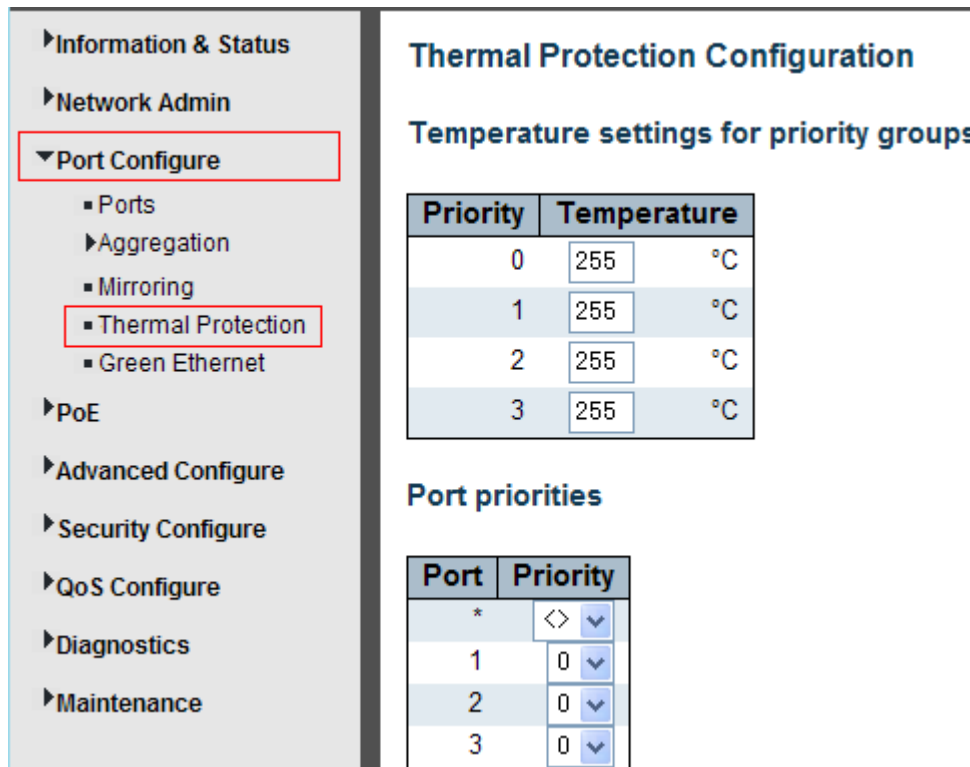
Information & Status
Network Admin
Port Configure
Ports
Aggregation
Mirroring
Thermal Protection
Green Ethernet
PoE
Advanced Configure
Security Configure
QoS Configure
Diagnostics
Maintenance

Thermal Protection Configuration

Temperature settings for priority groups

| Priority | Temperature | |
|---|---|---|
| 0 | 255 | °C |
| 1 | 255 | °C |
| 2 | 255 | °C |
| 3 | 255 | °C |

Port priorities

| Port | Priority |
|---|---|
| * | <> |
| 1 | 0 |
| 2 | 0 |
| 3 | 0 |